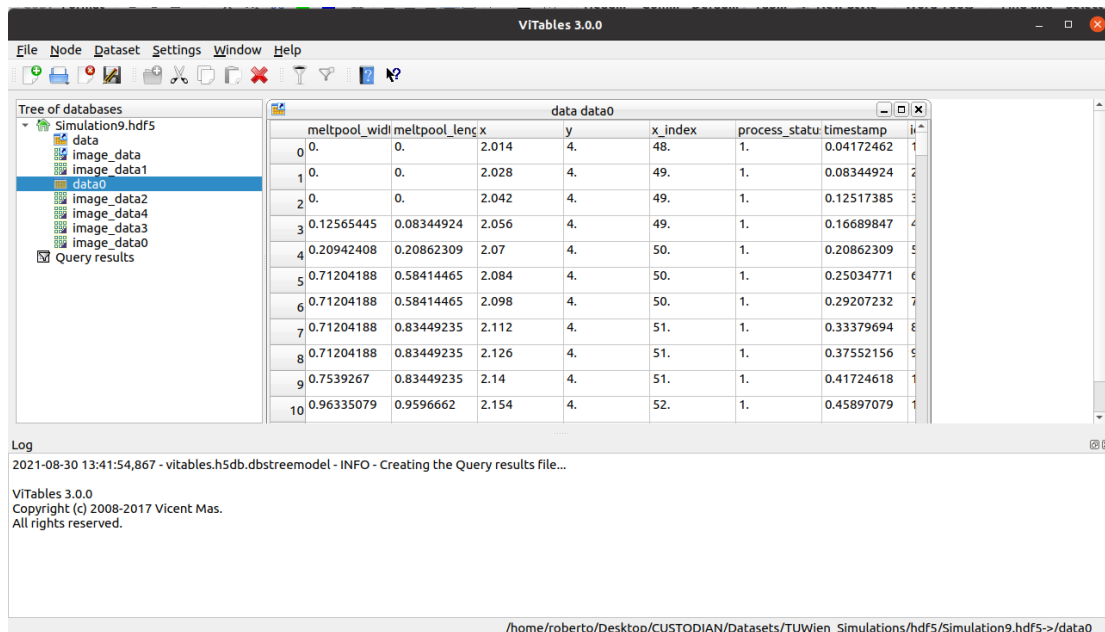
ViTables 3.0.0

File Node Dataset Settings Window Help

Tree of databases
Simulation9.hdf5
data
image_data
image_data1
data0
image_data2
image_data4
image_data3
image_data0
Query results

data data0

| | meltpool_widt | meltpool_leng | x | y | x_index | process_statu | timestamp | i |
|---|---|---|---|---|---|---|---|---|
| 0 | 0. | 0. | 2.014 | 4. | 48. | 1. | 0.04172462 | 1 |
| 1 | 0. | 0. | 2.028 | 4. | 49. | 1. | 0.08344924 | 2 |
| 2 | 0. | 0. | 2.042 | 4. | 49. | 1. | 0.12517385 | 3 |
| 3 | 0.12565445 | 0.08344924 | 2.056 | 4. | 49. | 1. | 0.16689847 | 4 |
| 4 | 0.20942408 | 0.20862309 | 2.07 | 4. | 50. | 1. | 0.20862309 | 5 |
| 5 | 0.71204188 | 0.58414465 | 2.084 | 4. | 50. | 1. | 0.25034771 | 6 |
| 6 | 0.71204188 | 0.58414465 | 2.098 | 4. | 50. | 1. | 0.29207232 | 7 |
| 7 | 0.71204188 | 0.83449235 | 2.112 | 4. | 51. | 1. | 0.33379694 | 8 |
| 8 | 0.71204188 | 0.83449235 | 2.126 | 4. | 51. | 1. | 0.37552156 | 9 |
| 9 | 0.7539267 | 0.83449235 | 2.14 | 4. | 51. | 1. | 0.41724618 | 1 |
| 10 | 0.96335079 | 0.9596662 | 2.154 | 4. | 52. | 1. | 0.45897079 | 1 |

Log
2021-08-30 13:41:54,867 - vitables.h5db.dbstreemodel - INFO - Creating the Query results file...

ViTables 3.0.0
Copyright (c) 2008-2017 Vicent Mas.
All rights reserved.

/home/roberto/Desktop/CUSTODIAN/Datasets/TUWien_Simulations/hdf5/Simulation9.hdf5->/data0